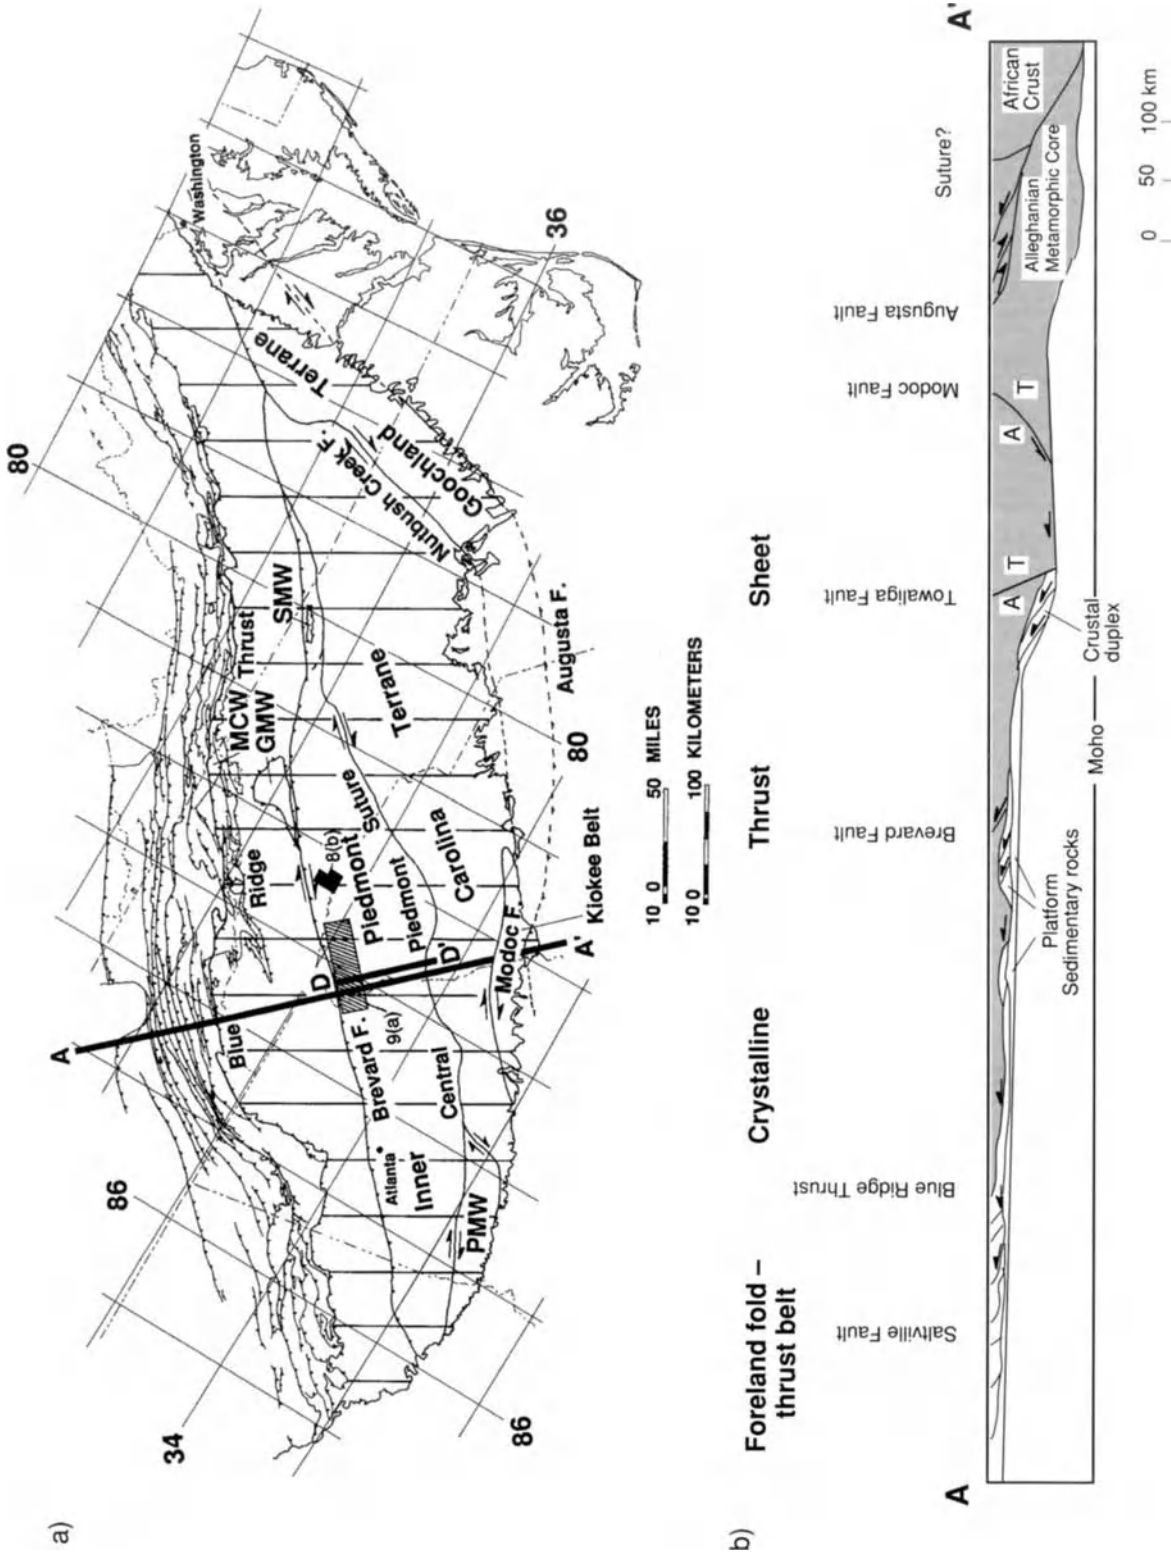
a)

34

86

86

80

80

36

A

A'

D

D'

Washington

Blue Ridge Thrust

MCW

GMW

SMW

Inner Piedmont

Central Piedmont Suture

Carolina Terrane

Goochland Terrane

Brevard F.

Nutbush Creek F.

Modoc F.

Augusta F.

Kiokee Belt

Atlanta

PMW

8(b)

9(a)

0 10 50 MILES

0 10 100 KILOMETERS

b)

Foreland fold – thrust belt

Crystalline Thrust Sheet

A

A'

Saltville Fault

Blue Ridge Thrust

Brevard Fault

Towaliga Fault

Modoc Fault

Augusta Fault

Suture?

Alleghanian Metamorphic Core

African Crust

A T

A T

Platform Sedimentary rocks

Moho

Crustal duplex

0 50 100 km